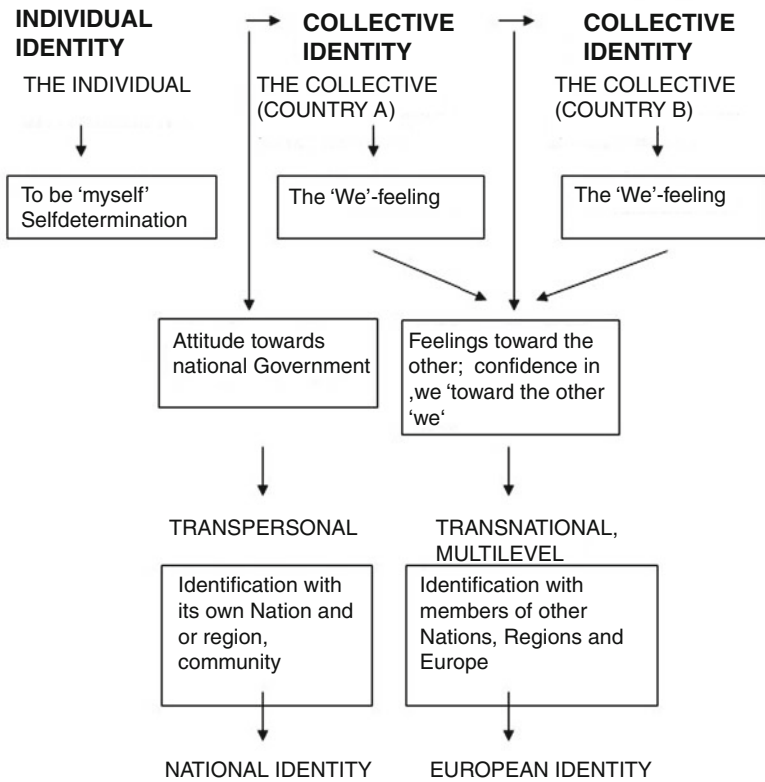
INDIVIDUAL IDENTITY

COLLECTIVE IDENTITY

COLLECTIVE IDENTITY

THE INDIVIDUAL

THE COLLECTIVE (COUNTRY A)

THE COLLECTIVE (COUNTRY B)

To be 'myself' Selfdetermination

The 'We'-feeling

The 'We'-feeling

Attitude towards national Government

Feelings toward the other; confidence in ,we 'toward the other 'we'

TRANSPERSONAL

TRANSNATIONAL, MULTILEVEL

Identification with its own Nation and or region, community

Identification with members of other Nations, Regions and Europe

NATIONAL IDENTITY

EUROPEAN IDENTITY